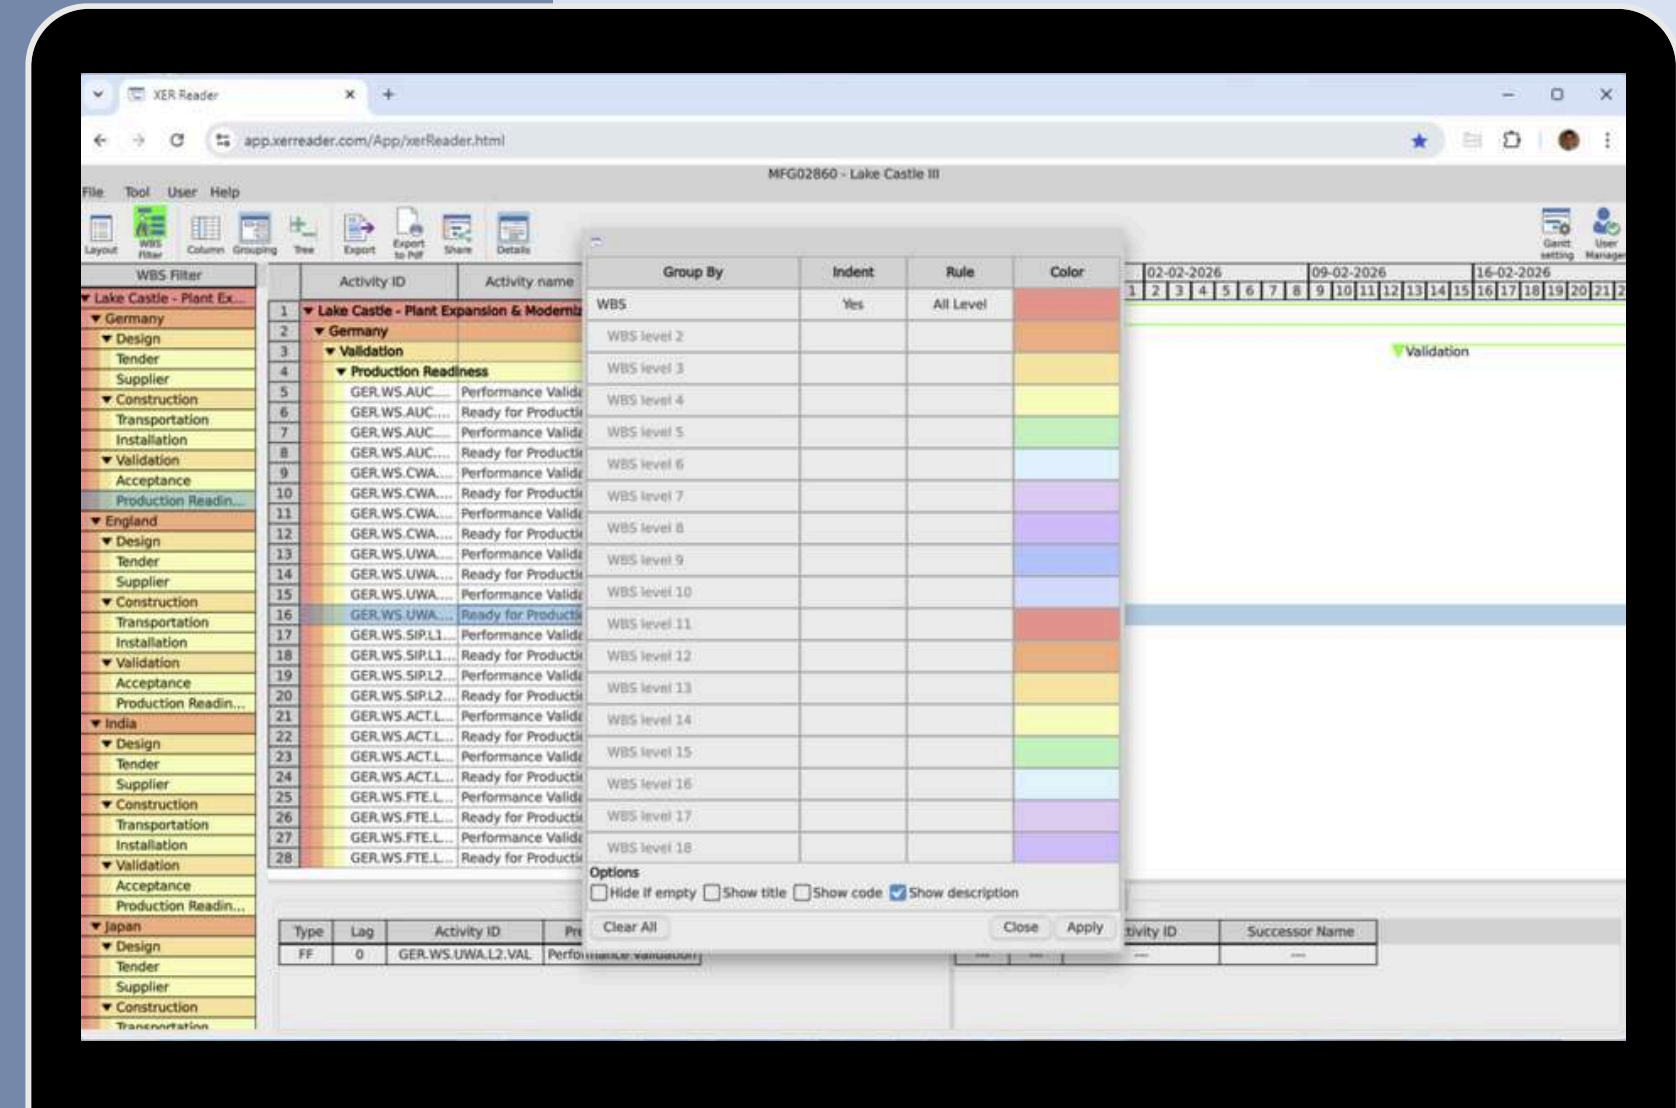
XER Reader

app.xerreader.com/App/xerReader.html

MFG02860 - Lake Castle III

File Tool User Help

Layout WBS Filter Column Grouping Tree Export Export to Pdf Share Details Gantt setting User Manager

WBS Filter
Lake Castle - Plant Ex...
Germany
Design
Tender
Supplier
Construction
Transportation
Installation
Validation
Acceptance
Production Readin...
England
Design
Tender
Supplier
Construction
Transportation
Installation
Validation
Acceptance
Production Readin...
India
Design
Tender
Supplier
Construction
Transportation
Installation
Validation
Acceptance
Production Readin...
Japan
Design
Tender
Supplier
Construction
Transportation

| | Activity ID | Activity name |
|---|---|---|
| 1 | Lake Castle - Plant Expansion & Moderniz | |
| 2 | Germany | |
| 3 | Validation | |
| 4 | Production Readiness | |
| 5 | GER.WS.AUC.... | Performance Valid |
| 6 | GER.WS.AUC.... | Ready for Producti |
| 7 | GER.WS.AUC.... | Performance Valid |
| 8 | GER.WS.AUC.... | Ready for Producti |
| 9 | GER.WS.CWA.... | Performance Valid |
| 10 | GER.WS.CWA.... | Ready for Producti |
| 11 | GER.WS.CWA.... | Performance Valid |
| 12 | GER.WS.CWA.... | Ready for Producti |
| 13 | GER.WS.UWA.... | Performance Valid |
| 14 | GER.WS.UWA.... | Ready for Producti |
| 15 | GER.WS.UWA.... | Performance Valid |
| 16 | GER.WS.UWA.... | Ready for Producti |
| 17 | GER.WS.SIP.L1... | Performance Valid |
| 18 | GER.WS.SIP.L1... | Ready for Producti |
| 19 | GER.WS.SIP.L2... | Performance Valid |
| 20 | GER.WS.SIP.L2... | Ready for Producti |
| 21 | GER.WS.ACT.L... | Performance Valid |
| 22 | GER.WS.ACT.L... | Ready for Producti |
| 23 | GER.WS.ACT.L... | Performance Valid |
| 24 | GER.WS.ACT.L... | Ready for Producti |
| 25 | GER.WS.FTE.L... | Performance Valid |
| 26 | GER.WS.FTE.L... | Ready for Producti |
| 27 | GER.WS.FTE.L... | Performance Valid |
| 28 | GER.WS.FTE.L... | Ready for Producti |

| Group By | Indent | Rule | Color |
|---|---|---|---|
| WBS | Yes | All Level | |
| WBS level 2 | | | |
| WBS level 3 | | | |
| WBS level 4 | | | |
| WBS level 5 | | | |
| WBS level 6 | | | |
| WBS level 7 | | | |
| WBS level 8 | | | |
| WBS level 9 | | | |
| WBS level 10 | | | |
| WBS level 11 | | | |
| WBS level 12 | | | |
| WBS level 13 | | | |
| WBS level 14 | | | |
| WBS level 15 | | | |
| WBS level 16 | | | |
| WBS level 17 | | | |
| WBS level 18 | | | |

Options
Hide if empty Show title Show code Show description
Clear All Close Apply

02-02-2026 09-02-2026 16-02-2026
1 2 3 4 5 6 7 8 9 10 11 12 13 14 15 16 17 18 19 20 21 2
Validation

| Type | Lag | Activity ID | Pr |
|---|---|---|---|
| FF | 0 | GER.WS.UWA.L2.VAL | Performance Validation |

tivity ID Successor Name